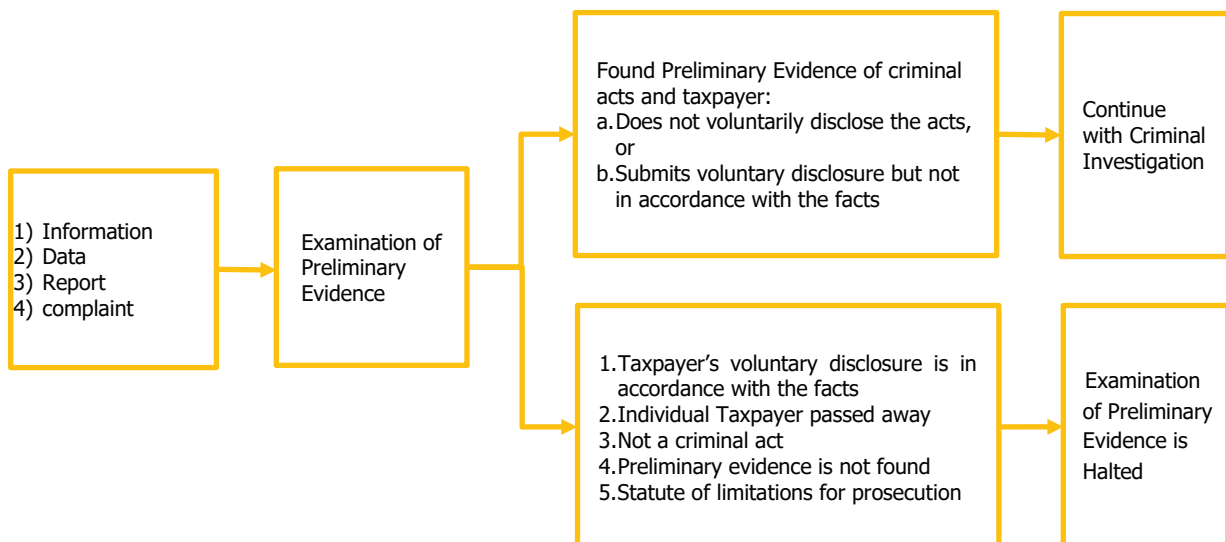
1) Information
2) Data
3) Report
4) complaint

Examination of Preliminary Evidence

Found Preliminary Evidence of criminal acts and taxpayer:
a. Does not voluntarily disclose the acts, or
b. Submits voluntary disclosure but not in accordance with the facts

Continue with Criminal Investigation

1. Taxpayer's voluntary disclosure is in accordance with the facts
2. Individual Taxpayer passed away
3. Not a criminal act
4. Preliminary evidence is not found
5. Statute of limitations for prosecution

Examination of Preliminary Evidence is Halted